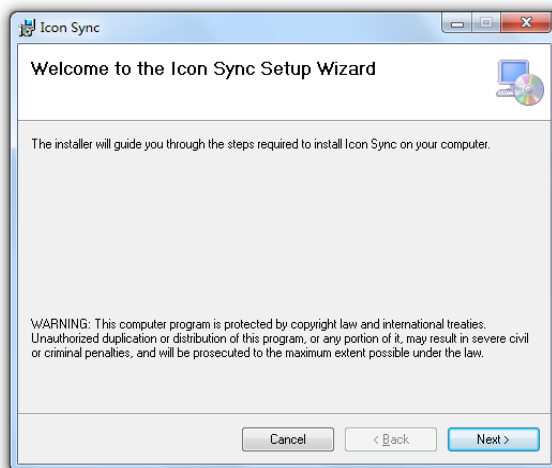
Icon Sync

Welcome to the Icon Sync Setup Wizard

The installer will guide you through the steps required to install Icon Sync on your computer.

WARNING: This computer program is protected by copyright law and international treaties. Unauthorized duplication or distribution of this program, or any portion of it, may result in severe civil or criminal penalties, and will be prosecuted to the maximum extent possible under the law.

Cancel
< Back
Next >